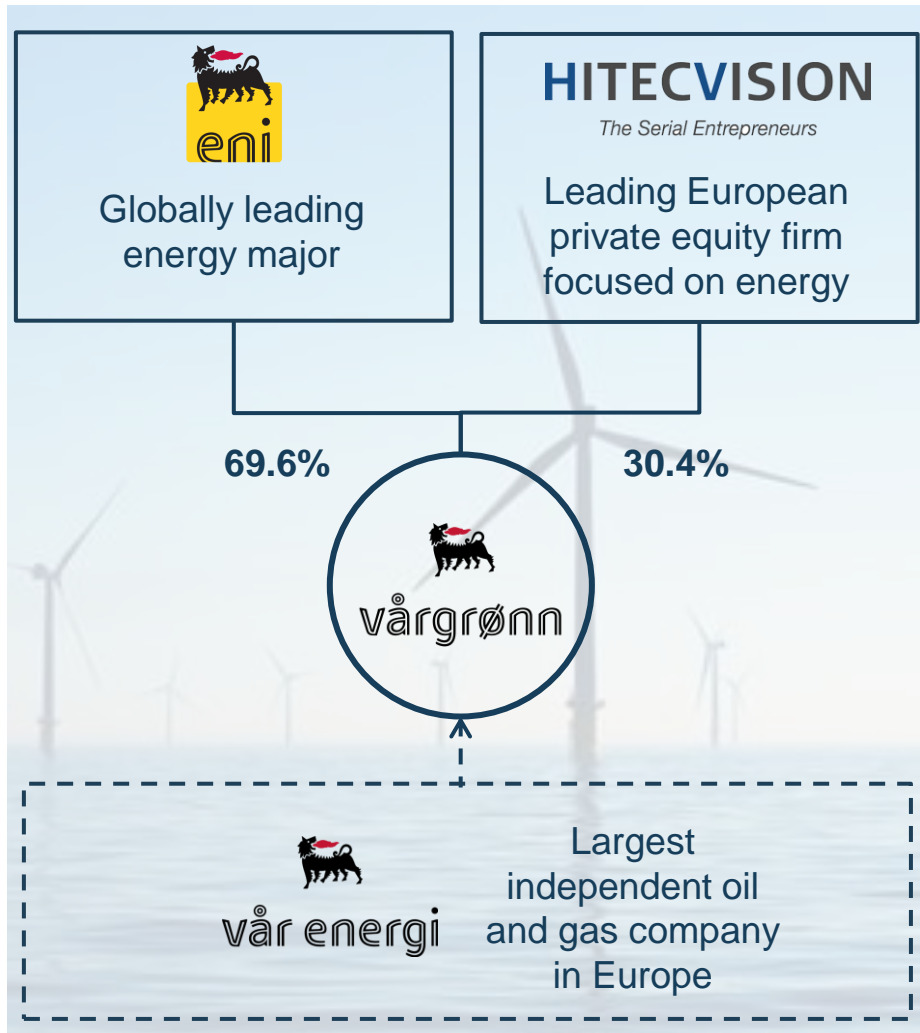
eni

Globally leading energy major

HITECVISION

The Serial Entrepreneurs

Leading European private equity firm focused on energy

69.6%

30.4%

vårgrønn

vår energi

Largest independent oil and gas company in Europe